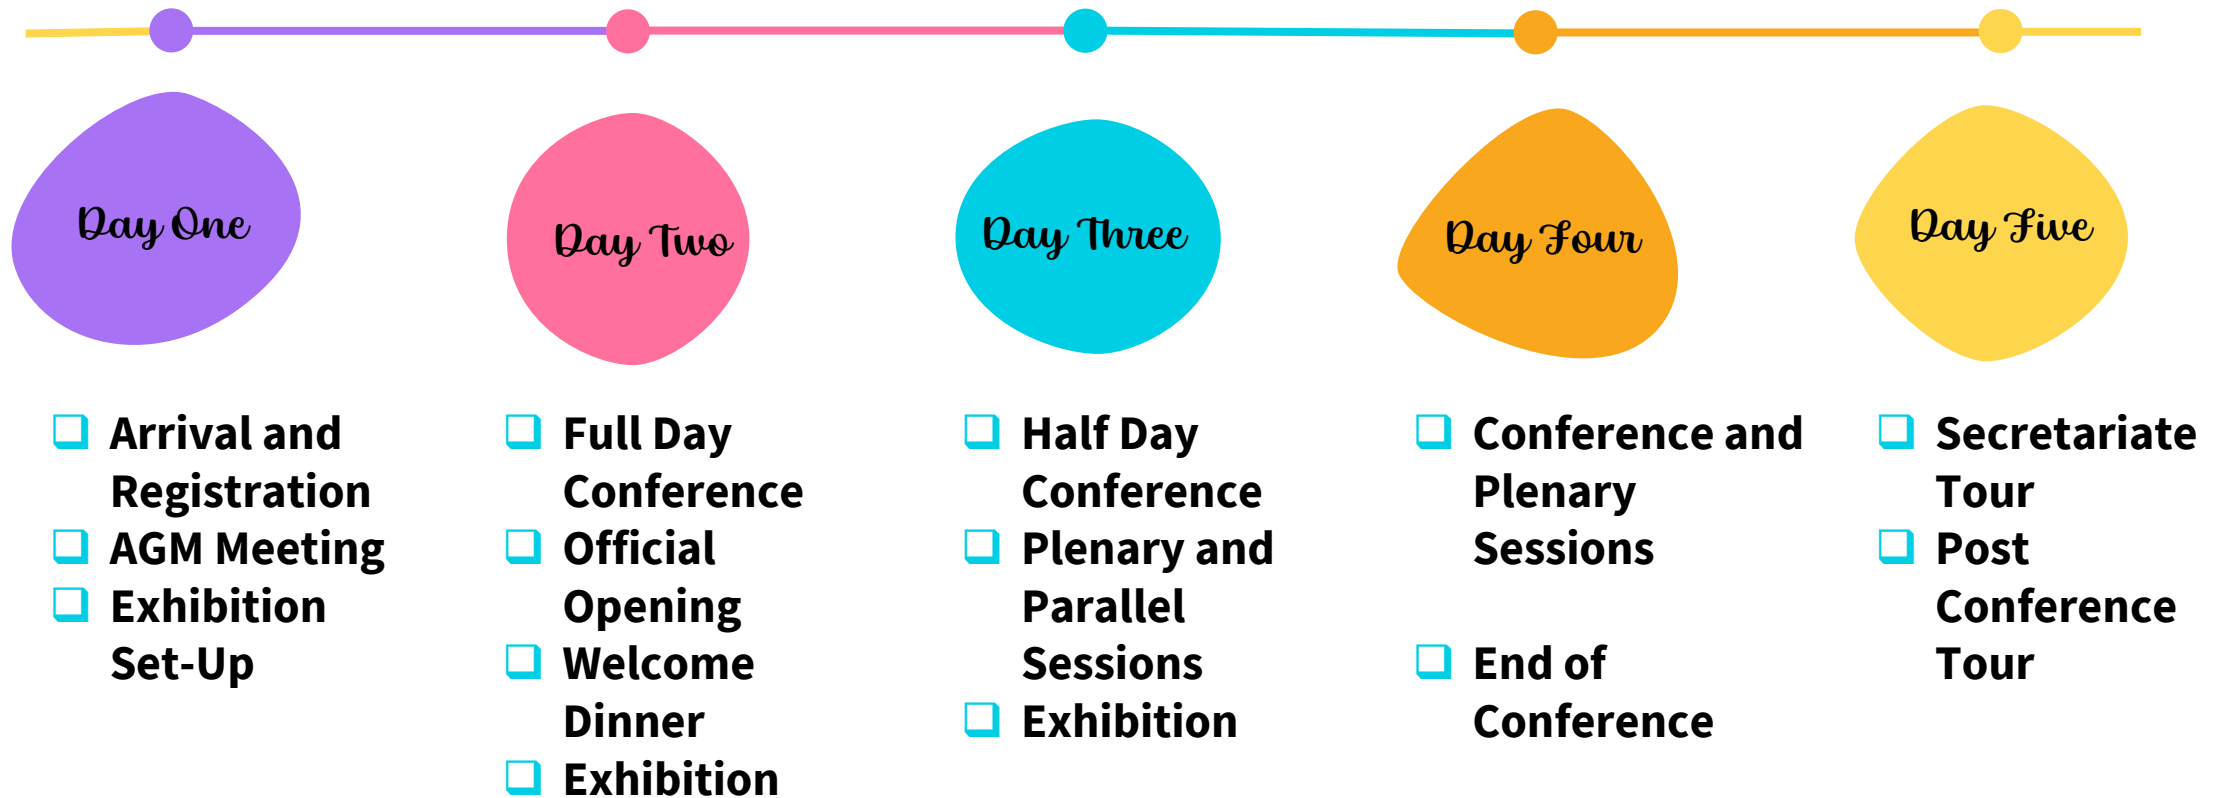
Day One

- Arrival and Registration
- AGM Meeting
- Exhibition Set-Up

Day Two

- Full Day Conference
- Official Opening
- Welcome Dinner
- Exhibition

Day Three

- Half Day Conference
- Plenary and Parallel Sessions
- Exhibition

Day Four

- Conference and Plenary Sessions
- End of Conference

Day Five

- Secretariate Tour
- Post Conference Tour